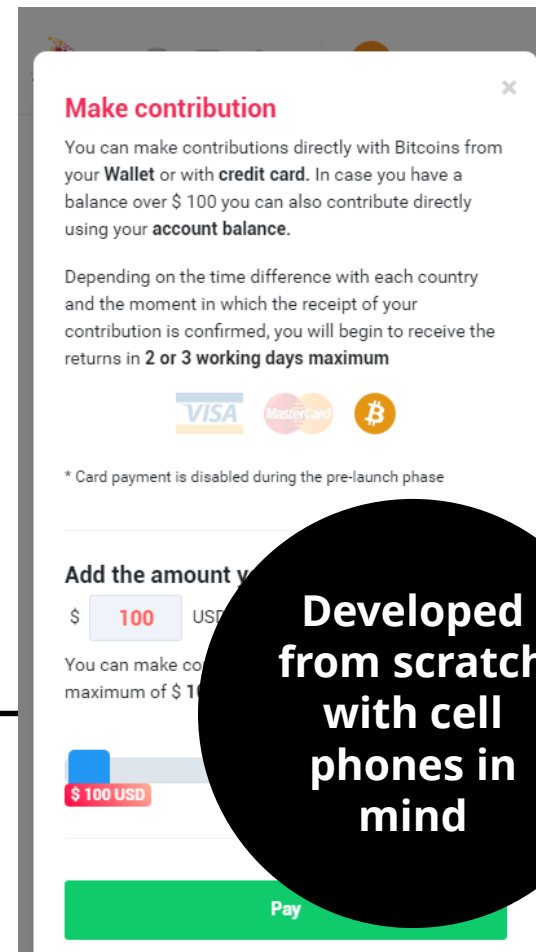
×

Make contribution

You can make contributions directly with Bitcoins from your Wallet or with credit card. In case you have a balance over $ 100 you can also contribute directly using your account balance.

Depending on the time difference with each country and the moment in which the receipt of your contribution is confirmed, you will begin to receive the returns in 2 or 3 working days maximum

VISA MasterCard

* Card payment is disabled during the pre-launch phase

Add the amount y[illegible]

$ 100 USD

You can make co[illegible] maximum of $ 10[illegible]

$ 100 USD

Pay

Developed from scratch with cell phones in mind